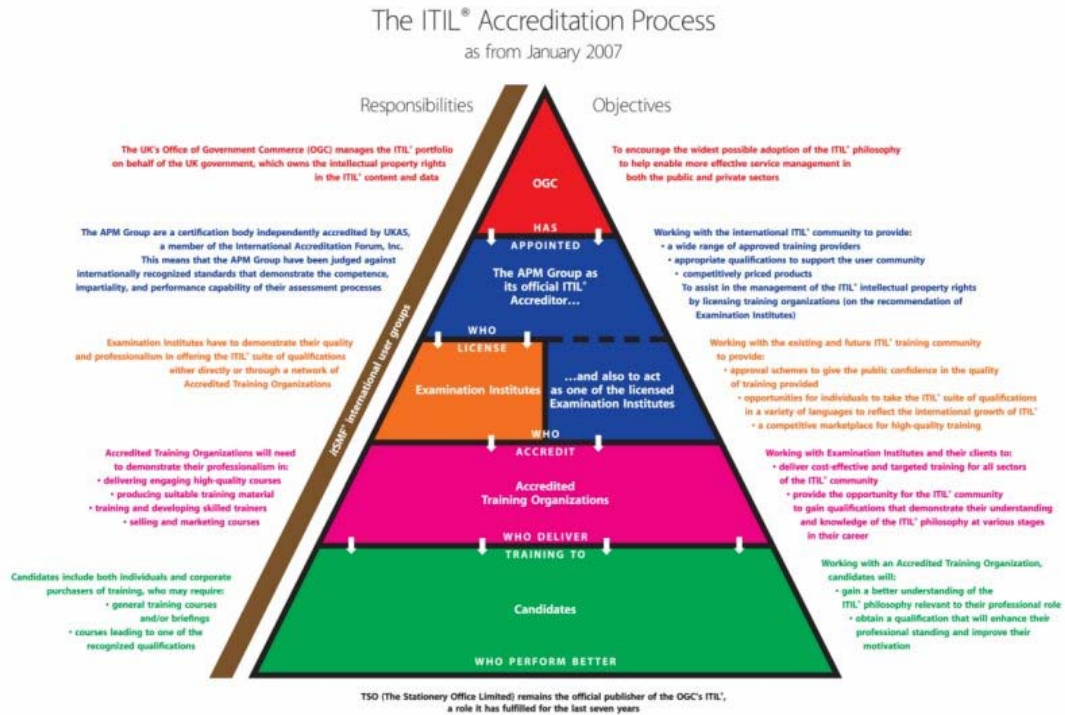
The ITIL® Accreditation Process
as from January 2007

Responsibilities

Objectives

The UK's Office of Government Commerce (OGC) manages the ITIL® portfolio on behalf of the UK government, which owns the intellectual property rights in the ITIL® content and data

OGC

HAS

APPOINTED

To encourage the widest possible adoption of the ITIL® philosophy to help enable more effective service management in both the public and private sectors

The APM Group are a certification body independently accredited by UKAS, a member of the International Accreditation Forum, Inc. This means that the APM Group have been judged against internationally recognized standards that demonstrate the competence, impartiality, and performance capability of their assessment processes

The APM Group as its official ITIL® Accreditor...

Working with the international ITIL® community to provide:
• a wide range of approved training providers
• appropriate qualifications to support the user community
• competitively priced products
To assist in the management of the ITIL® intellectual property rights by licensing training organizations (on the recommendation of Examination Institutes)

WHO

LICENSE

Examination Institutes have to demonstrate their quality and professionalism in offering the ITIL® suite of qualifications either directly or through a network of Accredited Training Organizations

Examination Institutes

...and also to act as one of the licensed Examination Institutes

Working with the existing and future ITIL® training community to provide:
• approval schemes to give the public confidence in the quality of training provided
• opportunities for individuals to take the ITIL® suite of qualifications in a variety of languages to reflect the international growth of ITIL®
• a competitive marketplace for high-quality training

itSMF® international user groups

WHO

ACCREDIT

Accredited Training Organizations will need to demonstrate their professionalism in:
• delivering engaging high-quality courses
• producing suitable training material
• training and developing skilled trainers
• selling and marketing courses

Accredited Training Organizations

Working with Examination Institutes and their clients to:
• deliver cost-effective and targeted training for all sectors of the ITIL® community
• provide the opportunity for the ITIL® community to gain qualifications that demonstrate their understanding and knowledge of the ITIL® philosophy at various stages in their career

WHO DELIVER

TRAINING TO

Candidates include both individuals and corporate purchasers of training, who may require:
• general training courses and/or briefings
• courses leading to one of the recognized qualifications

Candidates

Working with an Accredited Training Organization, candidates will:
• gain a better understanding of the ITIL® philosophy relevant to their professional role
• obtain a qualification that will enhance their professional standing and improve their motivation

WHO PERFORM BETTER

TSO (The Stationery Office Limited) remains the official publisher of the OGC's ITIL®, a role it has fulfilled for the last seven years